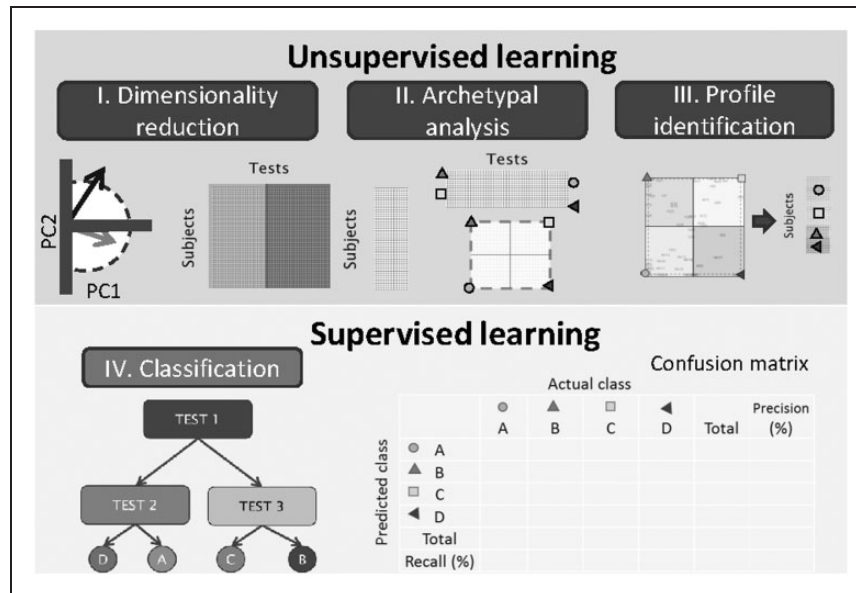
Unsupervised learning

I. Dimensionality reduction

II. Archetypal analysis

III. Profile identification

PC2

PC1

Tests

Subjects

Subjects

Tests

Subjects

Supervised learning

IV. Classification

TEST 1

TEST 2

TEST 3

D

A

C

B

Confusion matrix

Actual class

| | A | B | C | D | Total | Precision (%) |
|---|---|---|---|---|---|---|
| A | | | | | | |
| B | | | | | | |
| C | | | | | | |
| D | | | | | | |
| Total | | | | | | |
| Recall (%) | | | | | | |

Predicted class